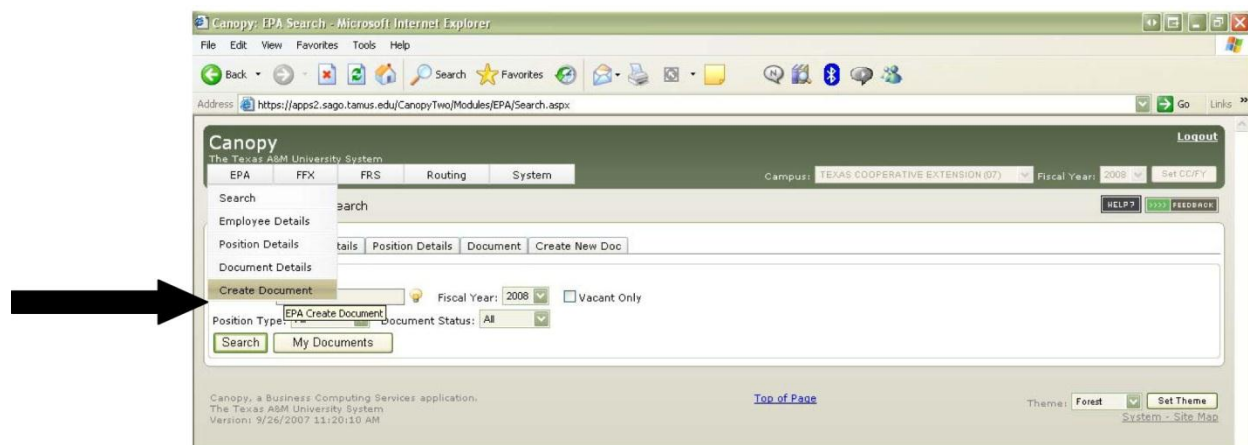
Canopy: EPA Search - Microsoft Internet Explorer

File Edit View Favorites Tools Help

Back Search Favorites

Address https://apps2.sago.tamus.edu/CanopyTwo/Modules/EPA/Search.aspx Go Links

Canopy
The Texas A&M University System

Logout

EPA FFX FRS Routing System

Campus: TEXAS COOPERATIVE EXTENSION (07) Fiscal Year: 2008 Set CC/FY

Search
Employee Details
Position Details
Document Details
Create Document

earch

HELP? FEEDBACK

tails | Position Details | Document | Create New Doc

Fiscal Year: 2008 Vacant Only

EPA Create Document

Position Type: Document Status: All

Search My Documents

Canopy, a Business Computing Services application.
The Texas A&M University System
Version: 9/26/2007 11:20:10 AM

Top of Page

Theme: Forest Set Theme
System - Site Map